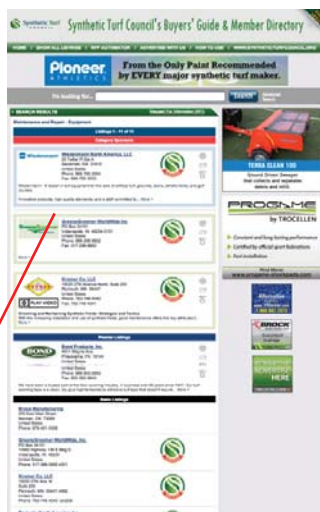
Synthetic Turf Council

Synthetic Turf Council's Buyers' Guide & Member Directory

Pioneer ATHLETICS

From the Only Paint Recommended by EVERY major synthetic turf maker.

I'm looking for...

SEARCH

Maintenance and Repair - Equipment

Category Sponsor

Wiedenmann

Wiedenmann North America, LLC

ProGreen/Greener World/Mats, Inc.

Kromer Co. LLC

Premier Listings

Bond Products, Inc.

Basic Listings

Brock International

ProGreen/Greener World/Mats, Inc.

Kromer Co. LLC

TERRA CLEAN 100

PROGAME by TROCELLEN

Constant and long-lasting performance

Certified by official sport federations

Fast installation

BROCK